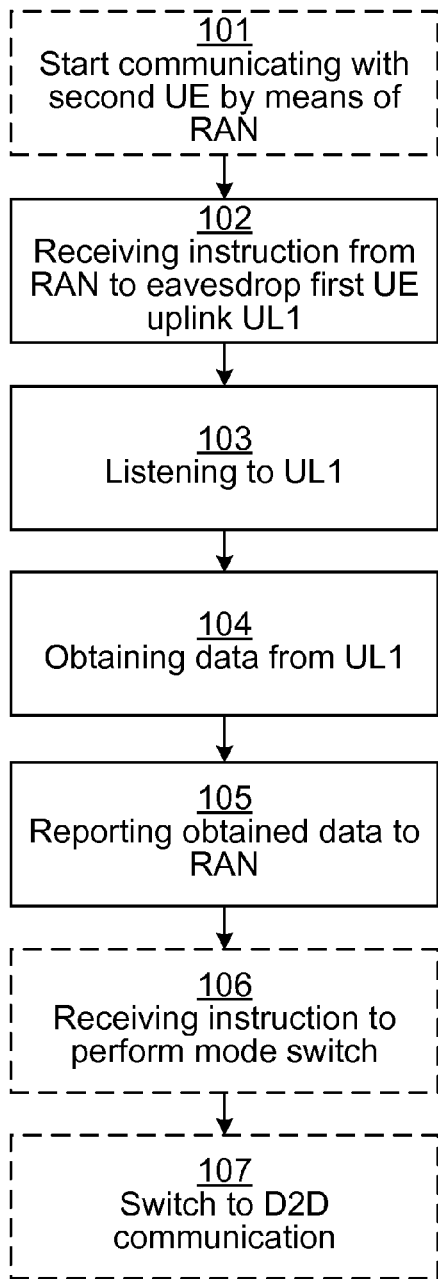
101
Start communicating with second UE by means of RAN

102
Receiving instruction from RAN to eavesdrop first UE uplink UL1

103
Listening to UL1

104
Obtaining data from UL1

105
Reporting obtained data to RAN

106
Receiving instruction to perform mode switch

107
Switch to D2D communication